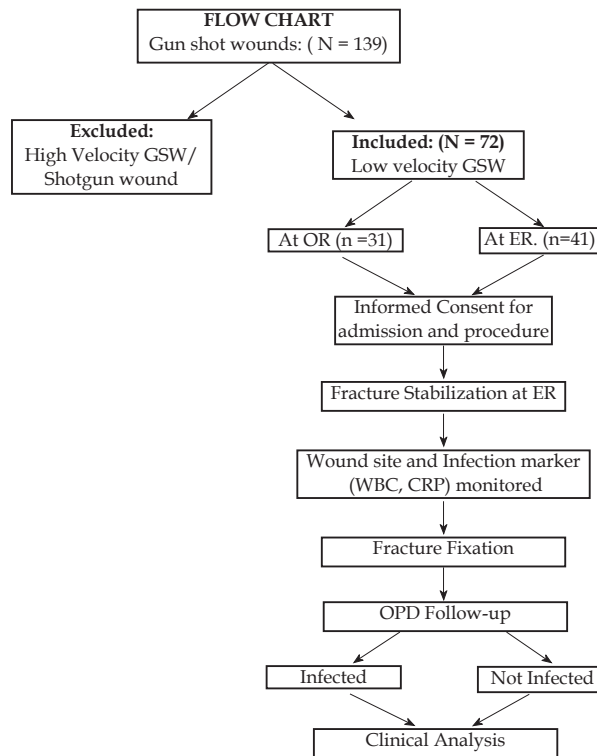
FLOW CHART
Gun shot wounds: ( N = 139)

Excluded:
High Velocity GSW/
Shotgun wound

Included: (N = 72)
Low velocity GSW

At OR (n =31)

At ER. (n=41)

Informed Consent for admission and procedure

Fracture Stabilization at ER

Wound site and Infection marker (WBC, CRP) monitored

Fracture Fixation

OPD Follow-up

Infected

Not Infected

Clinical Analysis